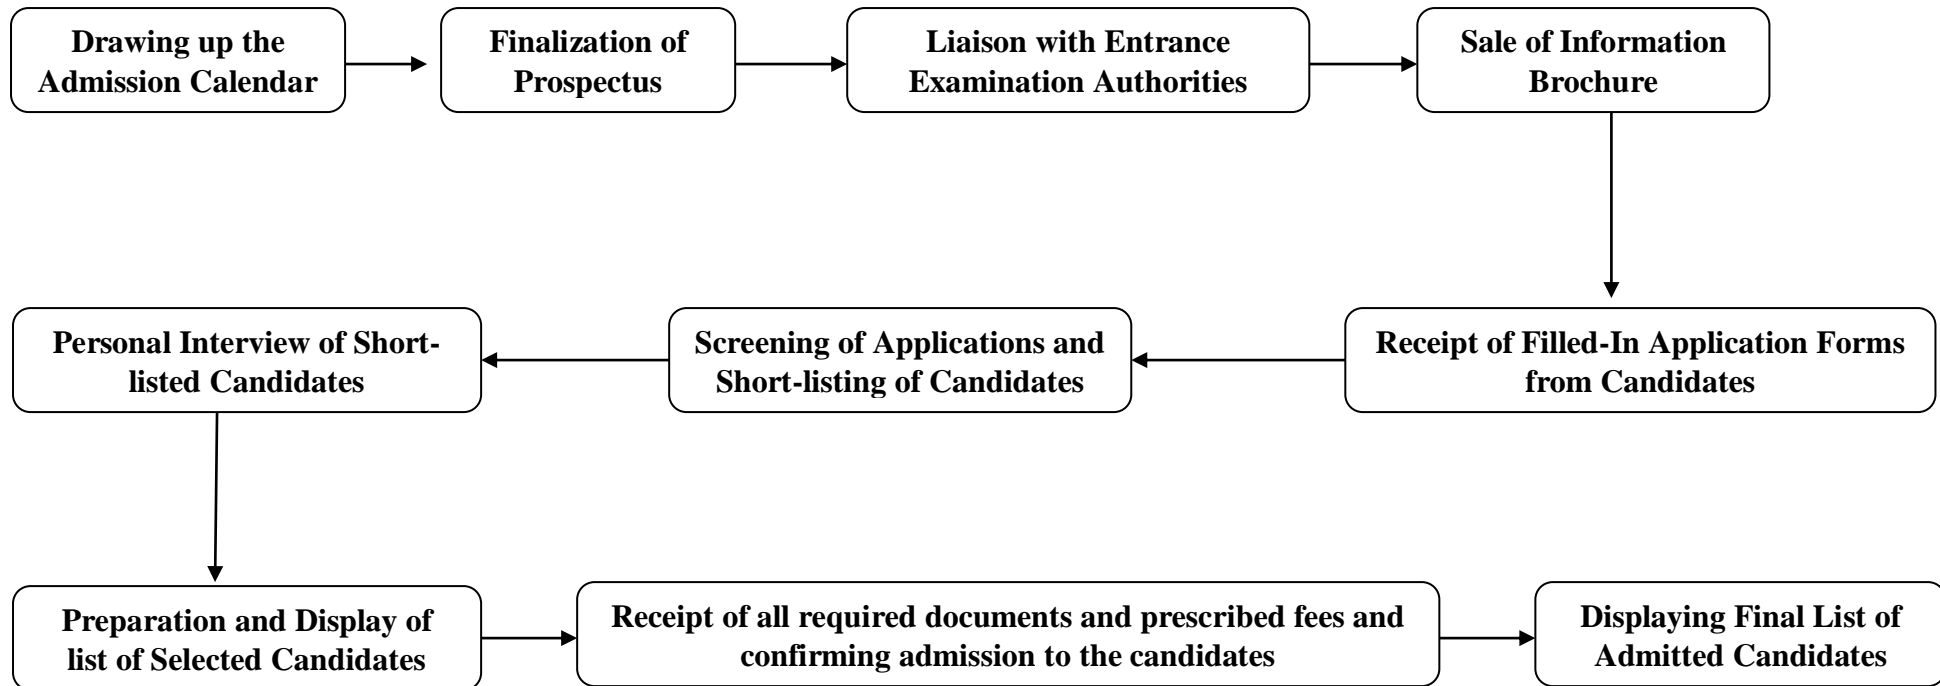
Drawing up the Admission Calendar

Finalization of Prospectus

Liaison with Entrance Examination Authorities

Sale of Information Brochure

Receipt of Filled-In Application Forms from Candidates

Screening of Applications and Short-listing of Candidates

Personal Interview of Short-listed Candidates

Preparation and Display of list of Selected Candidates

Receipt of all required documents and prescribed fees and confirming admission to the candidates

Displaying Final List of Admitted Candidates